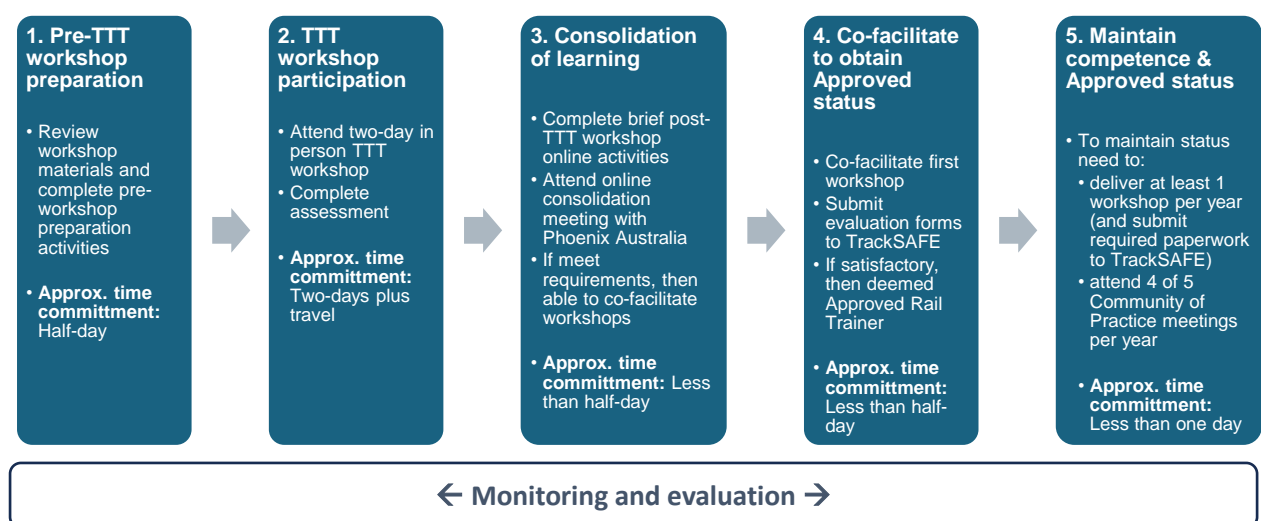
1. Pre-TTT workshop preparation

• Review workshop materials and complete pre-workshop preparation activities

• **Approx. time committment:** Half-day

2. TTT workshop participation

• Attend two-day in person TTT workshop
• Complete assessment

• **Approx. time committment:** Two-days plus travel

3. Consolidation of learning

• Complete brief post-TTT workshop online activities
• Attend online consolidation meeting with Phoenix Australia
• If meet requirements, then able to co-facilitate workshops

• **Approx. time committment:** Less than half-day

4. Co-facilitate to obtain Approved status

• Co-facilitate first workshop
• Submit evaluation forms to TrackSAFE
• If satisfactory, then deemed Approved Rail Trainer

• **Approx. time committment:** Less than half-day

5. Maintain competence & Approved status

• To maintain status need to:
• deliver at least 1 workshop per year (and submit required paperwork to TrackSAFE)
• attend 4 of 5 Community of Practice meetings per year

• **Approx. time committment:** Less than one day

← Monitoring and evaluation →